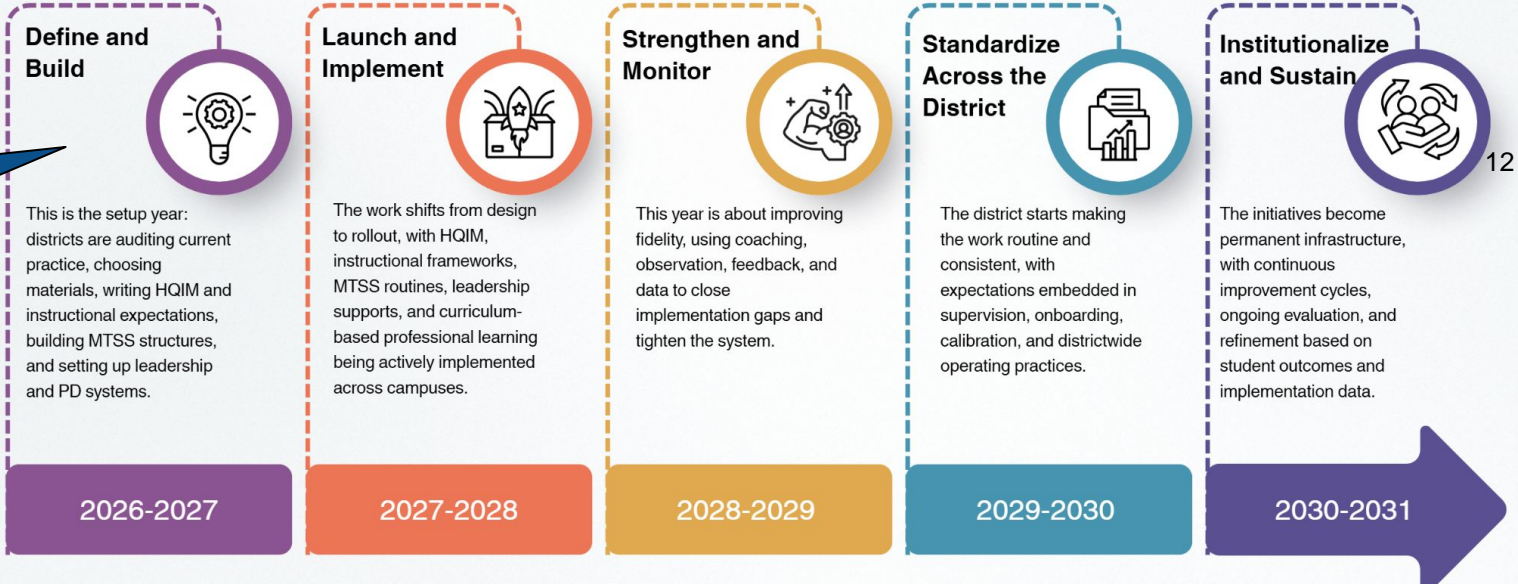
Define and Build

This is the setup year: districts are auditing current practice, choosing materials, writing HQIM and instructional expectations, building MTSS structures, and setting up leadership and PD systems.

2026-2027

Launch and Implement

The work shifts from design to rollout, with HQIM, instructional frameworks, MTSS routines, leadership supports, and curriculum-based professional learning being actively implemented across campuses.

2027-2028

Strengthen and Monitor

This year is about improving fidelity, using coaching, observation, feedback, and data to close implementation gaps and tighten the system.

2028-2029

Standardize Across the District

The district starts making the work routine and consistent, with expectations embedded in supervision, onboarding, calibration, and districtwide operating practices.

2029-2030

Institutionalize and Sustain

12

The initiatives become permanent infrastructure, with continuous improvement cycles, ongoing evaluation, and refinement based on student outcomes and implementation data.

2030-2031